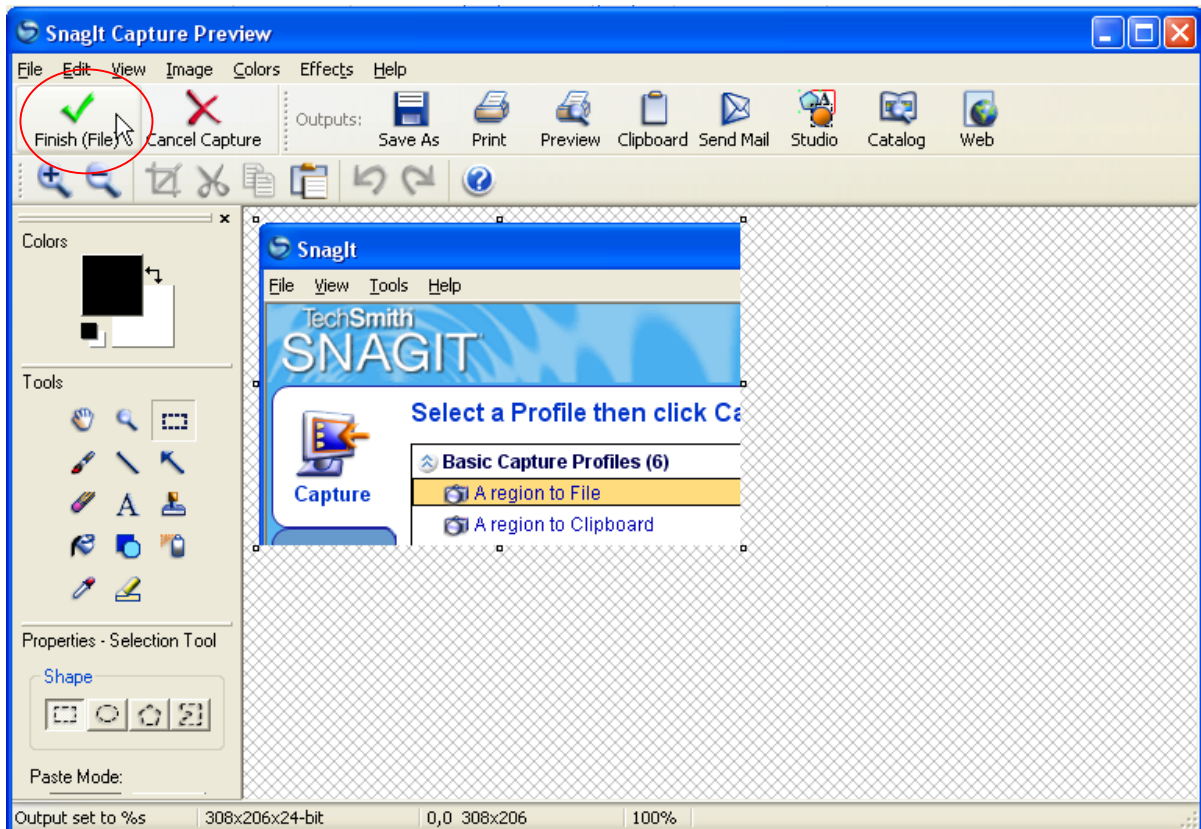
SnagIt Capture Preview

File Edit View Image Colors Effects Help

Finish (File) Cancel Capture Outputs: Save As Print Preview Clipboard Send Mail Studio Catalog Web

Colors

Tools

Properties - Selection Tool

Shape

Paste Mode:

SnagIt

File View Tools Help

TechSmith SNAGIT

Select a Profile then click Ca

Capture

Basic Capture Profiles (6)

A region to File

A region to Clipboard

Output set to %s | 308x206x24-bit | 0,0 308x206 | 100%